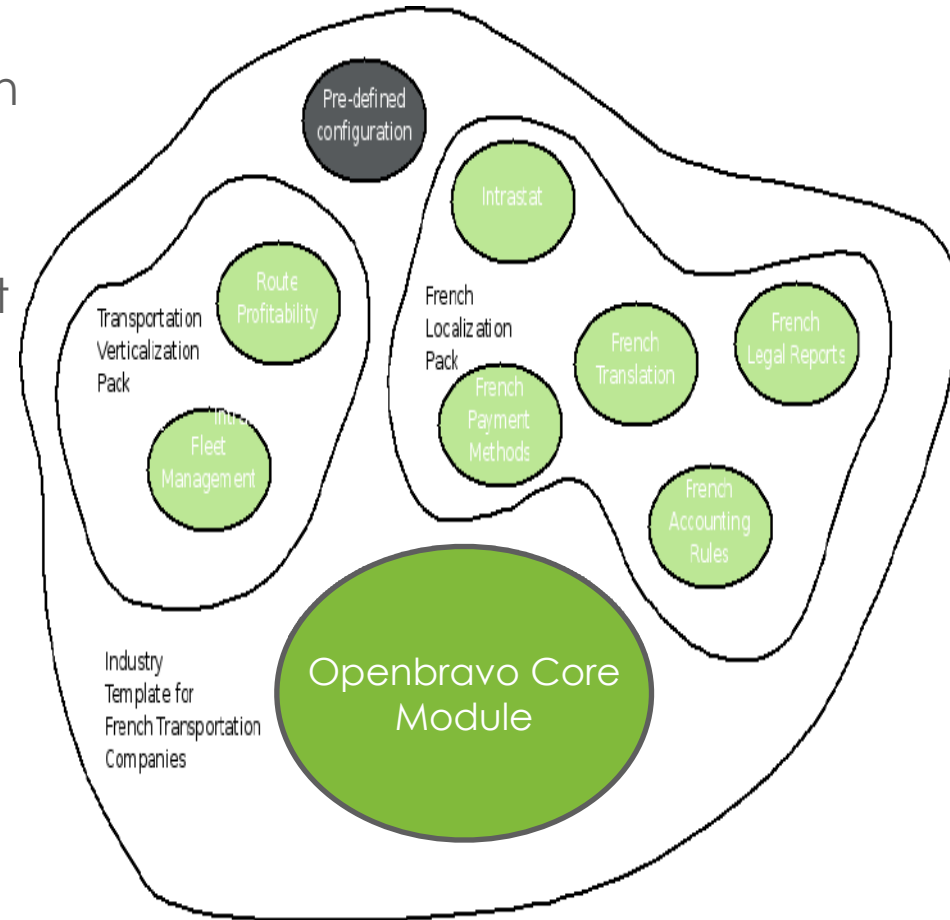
n

t

Pre-defined configuration

Intrastat

Transportation Verticalization Pack

Route Profitability

French Localization Pack

French Translation

French Legal Reports

French Payment Methods

Intra

Fleet Management

French Accounting Rules

Industry Template for French Transportation Companies

Openbravo Core Module